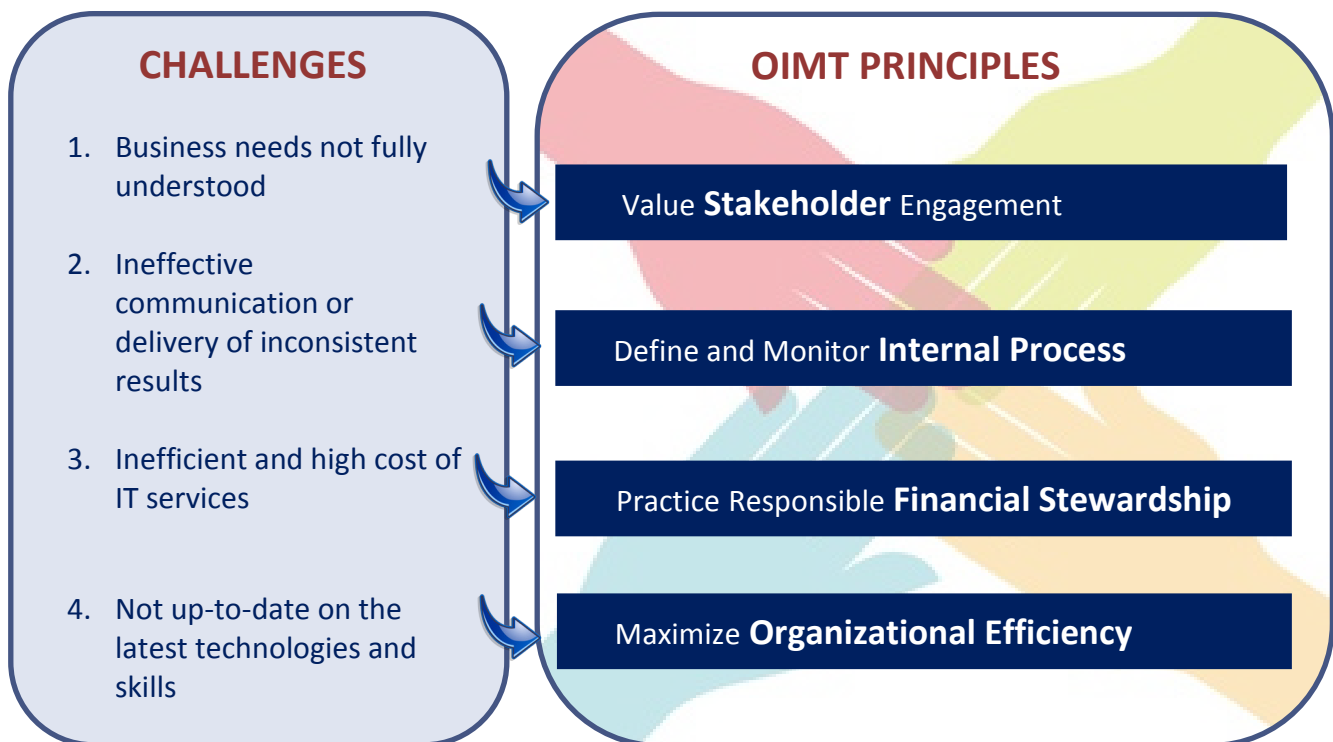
CHALLENGES

1. Business needs not fully understood

2. Ineffective communication or delivery of inconsistent results

3. Inefficient and high cost of IT services

4. Not up-to-date on the latest technologies and skills

OIMT PRINCIPLES

Value **Stakeholder** Engagement

Define and Monitor **Internal Process**

Practice Responsible **Financial Stewardship**

Maximize **Organizational Efficiency**